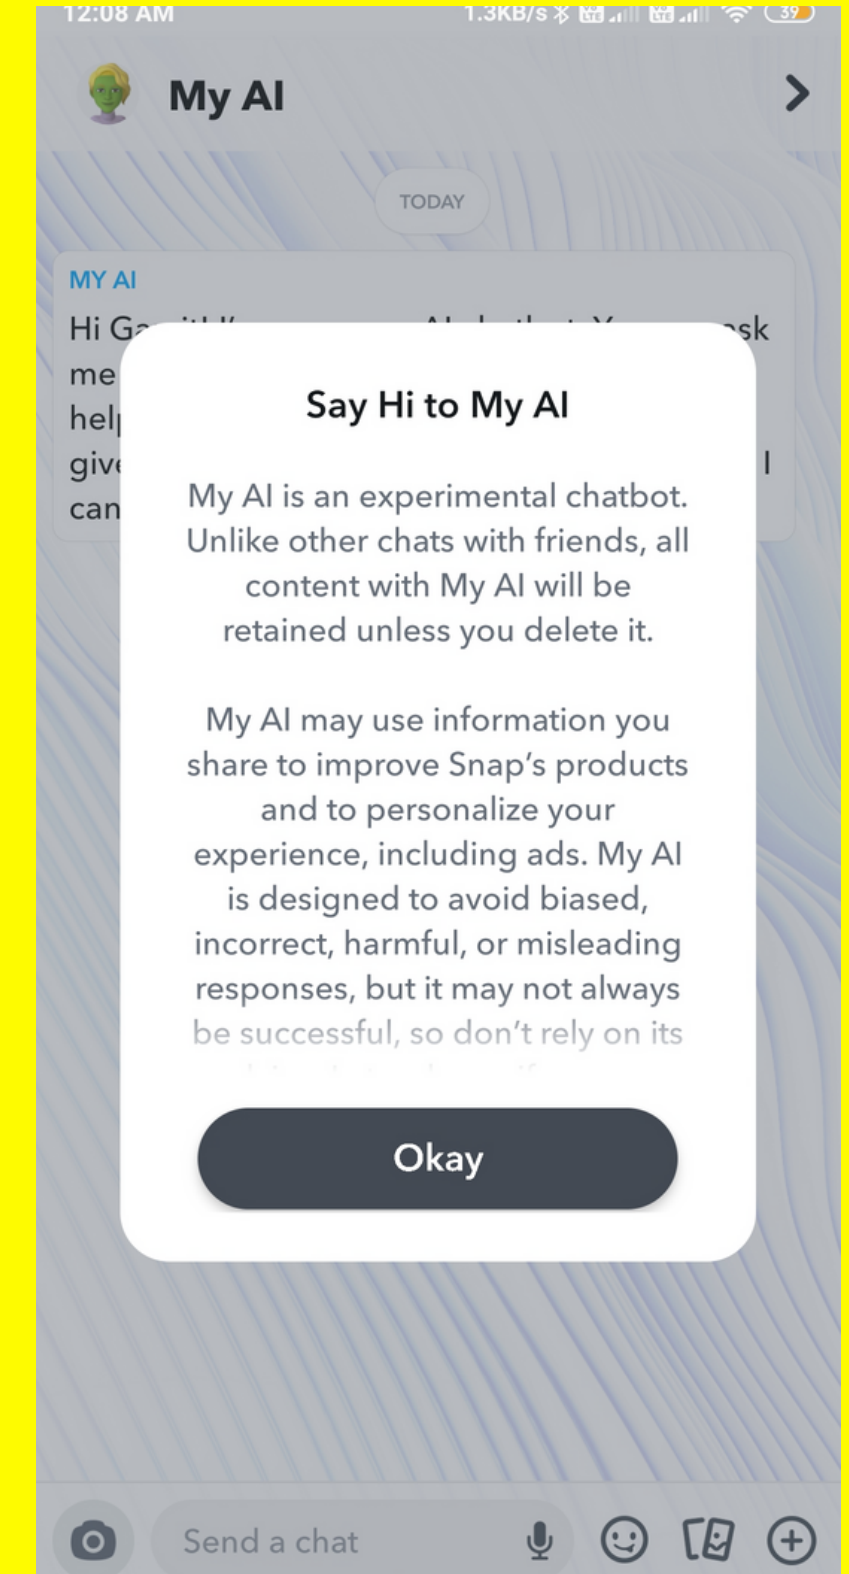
12:08 AM 1.3KB/s 39

My AI

TODAY

MY AI
Hi G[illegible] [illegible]sk me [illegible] hel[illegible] giv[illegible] I can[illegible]

Say Hi to My AI

My AI is an experimental chatbot. Unlike other chats with friends, all content with My AI will be retained unless you delete it.

My AI may use information you share to improve Snap's products and to personalize your experience, including ads. My AI is designed to avoid biased, incorrect, harmful, or misleading responses, but it may not always be successful, so don't rely on its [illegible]

Okay

Send a chat